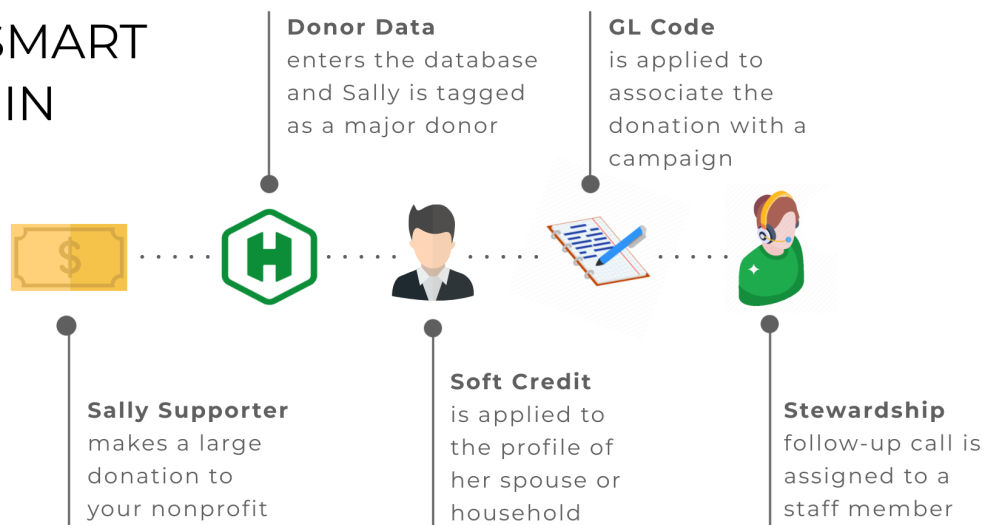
SMART
IN

Donor Data
enters the database and Sally is tagged as a major donor

GL Code
is applied to associate the donation with a campaign

$

H

Sally Supporter
makes a large donation to your nonprofit

Soft Credit
is applied to the profile of her spouse or household

Stewardship
follow-up call is assigned to a staff member